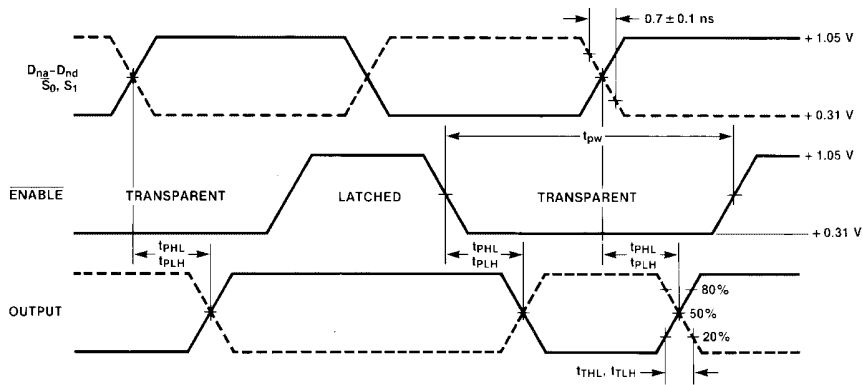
$0.7 \pm 0.1$ ns

+ 1.05 V

$D_{na}-D_{nd}$
$\overline{S}_0$, $S_1$

+ 0.31 V

$t_{pw}$

+ 1.05 V

$\overline{\text{ENABLE}}$

TRANSPARENT

LATCHED

TRANSPARENT

+ 0.31 V

$t_{PHL}$
$t_{PLH}$

$t_{PHL}$
$t_{PLH}$

$t_{PHL}$
$t_{PLH}$

OUTPUT

80%

50%

20%

$t_{THL}$, $t_{TLH}$